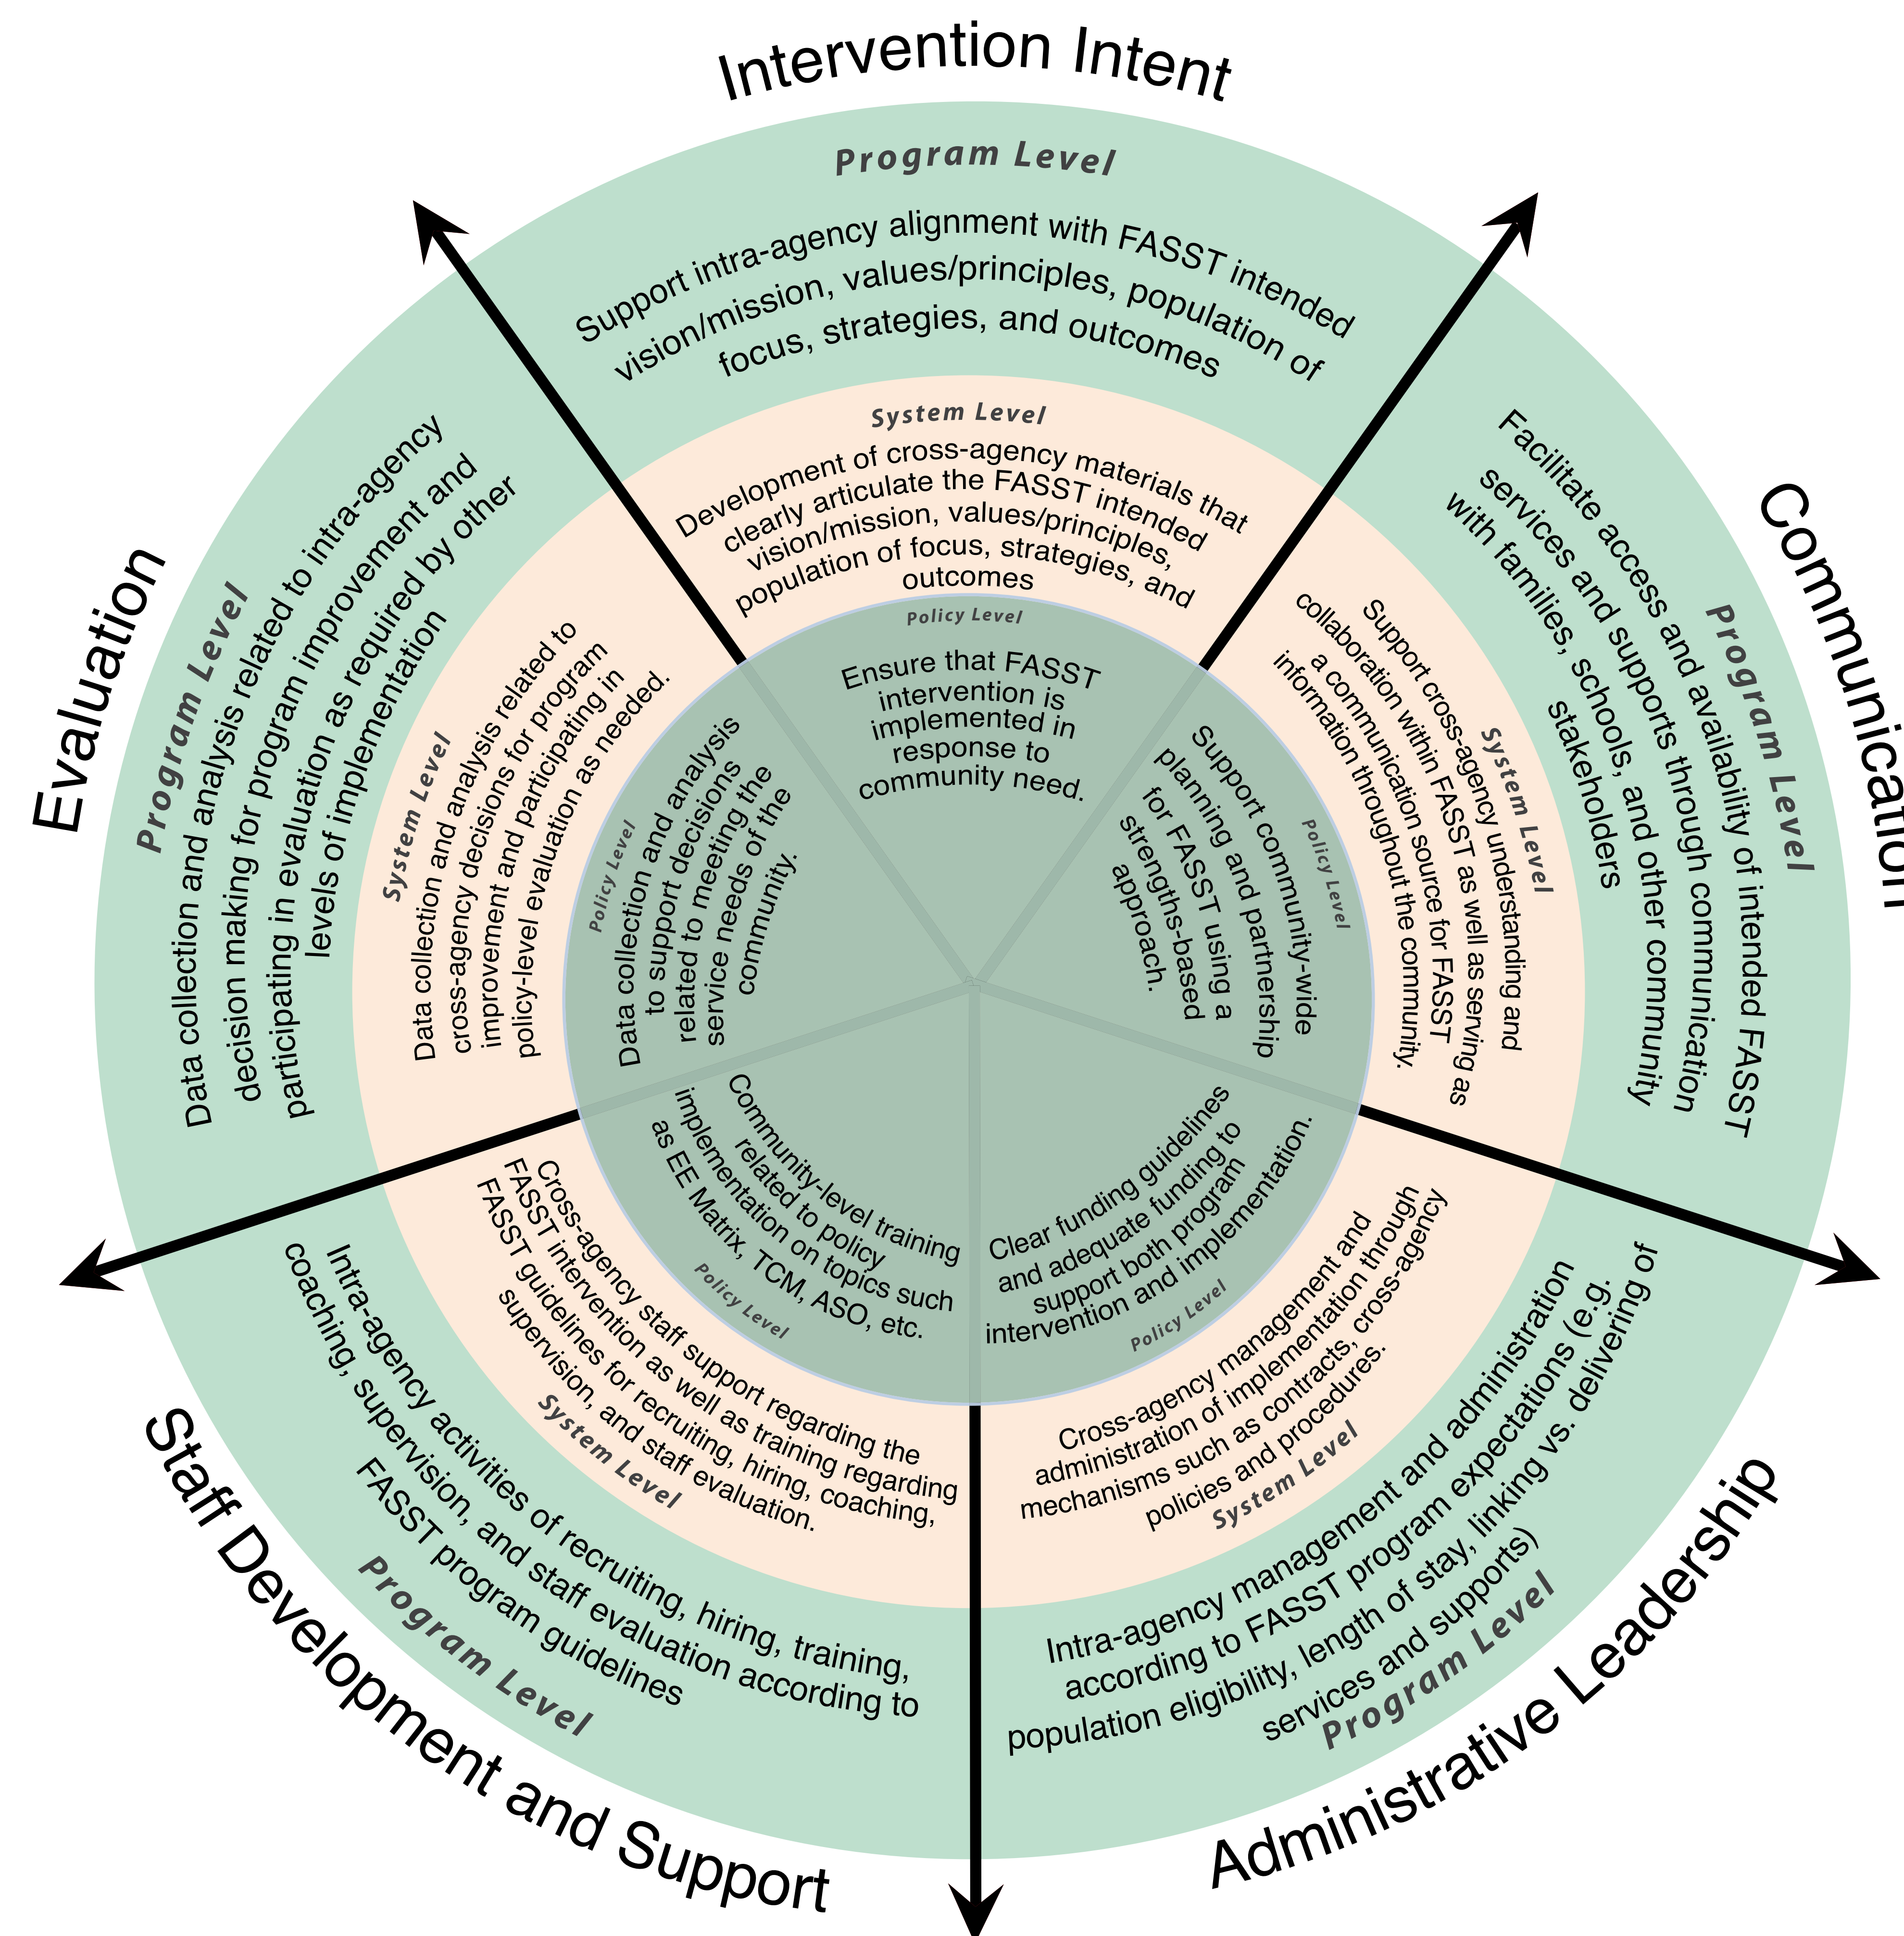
Intervention Intent

Program Level

Support intra-agency alignment with FASST intended vision/mission, values/principles, population of focus, strategies, and outcomes

System Level

Development of cross-agency materials that clearly articulate the FASST intended vision/mission, values/principles, population of focus, strategies, and outcomes

Policy Level

Ensure that FASST intervention is implemented in response to community need.

Communication

Program Level

Facilitate access and availability of intended FASST services and supports through communication with families, schools, and other community stakeholders

System Level

Support cross-agency understanding and collaboration within FASST as well as serving as a communication source for FASST information throughout the community.

Policy Level

Support community-wide planning and partnership for FASST using a strengths-based approach.

Administrative Leadership

Program Level

Intra-agency management and administration according to FASST program expectations (e.g. population eligibility, length of stay, linking vs. delivering of services and supports)

System Level

Cross-agency management and administration of implementation through mechanisms such as contracts, cross-agency policies and procedures.

Policy Level

Clear funding guidelines and adequate funding to support both program intervention and implementation.

Staff Development and Support

Program Level

Intra-agency activities of recruiting, hiring, training, coaching, supervision, and staff evaluation according to FASST program guidelines

System Level

Cross-agency staff support regarding the FASST intervention as well as training regarding FASST guidelines for recruiting, hiring, coaching, supervision, and staff evaluation.

Policy Level

Community-level training related to policy implementation on topics such as EE Matrix, TCM, ASO, etc.

Evaluation

Program Level

Data collection and analysis related to intra-agency decision making for program improvement and participating in evaluation as required by other levels of implementation

System Level

Data collection and analysis related to cross-agency decisions for program improvement and participating in policy-level evaluation as needed.

Policy Level

Data collection and analysis to support decisions related to meeting the service needs of the community.